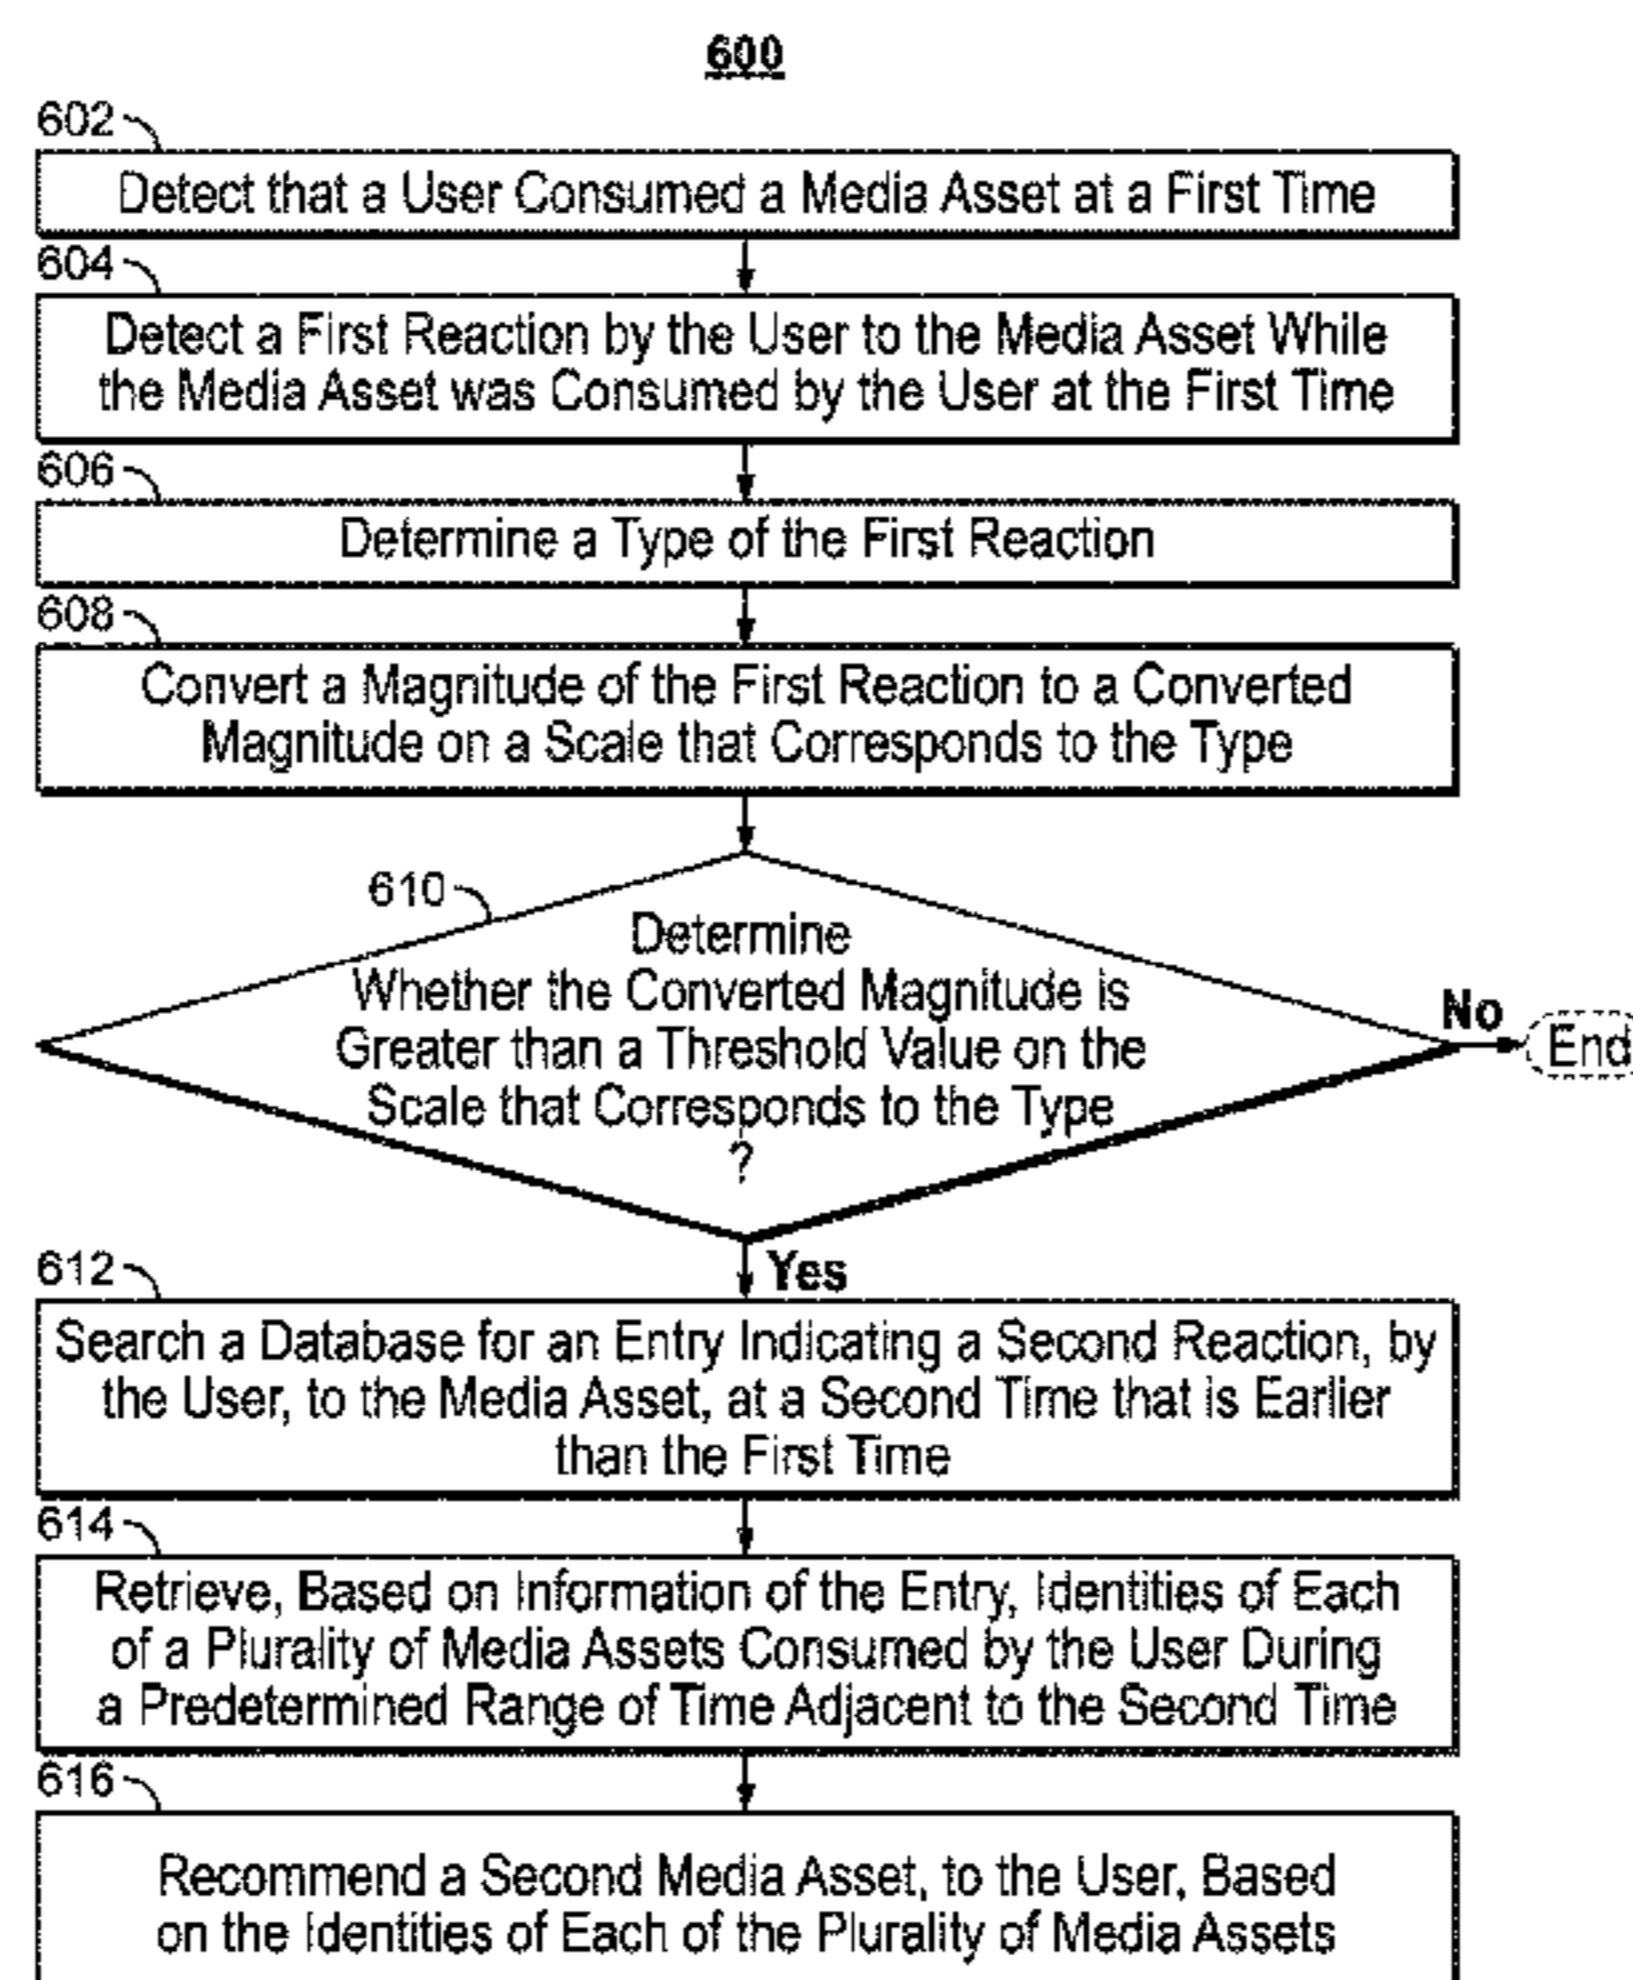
600

602

Detect that a User Consumed a Media Asset at a First Time

604

Detect a First Reaction by the User to the Media Asset While the Media Asset was Consumed by the User at the First Time

606

Determine a Type of the First Reaction

608

Convert a Magnitude of the First Reaction to a Converted Magnitude on a Scale that Corresponds to the Type

610

Determine Whether the Converted Magnitude is Greater than a Threshold Value on the Scale that Corresponds to the Type ?

No

End

Yes

612

Search a Database for an Entry Indicating a Second Reaction, by the User, to the Media Asset, at a Second Time that is Earlier than the First Time

614

Retrieve, Based on Information of the Entry, Identities of Each of a Plurality of Media Assets Consumed by the User During a Predetermined Range of Time Adjacent to the Second Time

616

Recommend a Second Media Asset, to the User, Based on the Identities of Each of the Plurality of Media Assets